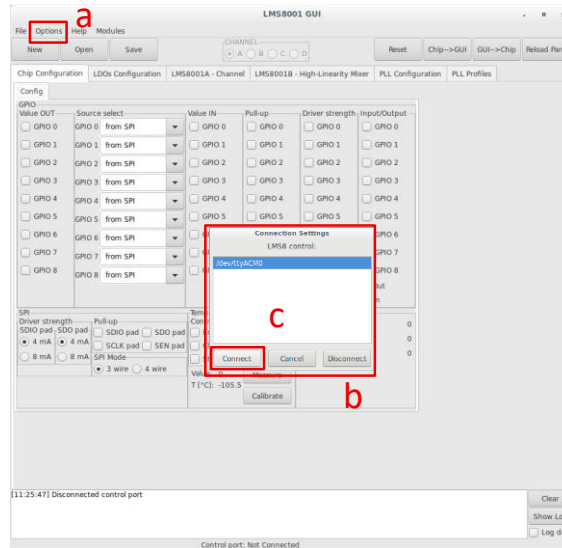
LMS8001 GUI

File Options Help Modules

a

New Open Save

CHANNEL
A B C D

Reset Chip-->GUI GUI-->Chip Reload Par

Chip Configuration LDOs Configuration LMS8001A - Channel LMS8001B - High-Linearity Mixer PLL Configuration PLL Profiles

Config

GPIO

Value OUT
GPIO 0
GPIO 1
GPIO 2
GPIO 3
GPIO 4
GPIO 5
GPIO 6
GPIO 7
GPIO 8

Source select
GPIO 0 from SPI
GPIO 1 from SPI
GPIO 2 from SPI
GPIO 3 from SPI
GPIO 4 from SPI
GPIO 5 from SPI
GPIO 6 from SPI
GPIO 7 from SPI
GPIO 8 from SPI

Value IN
GPIO 0
GPIO 1
GPIO 2
GPIO 3
GPIO 4
GPIO 5

Pull-up
GPIO 0
GPIO 1
GPIO 2
GPIO 3
GPIO 4
GPIO 5

Driver strength
GPIO 0
GPIO 1
GPIO 2
GPIO 3
GPIO 4
GPIO 5

Input/Output
GPIO 0
GPIO 1
GPIO 2
GPIO 3
GPIO 4
GPIO 5
GPIO 6
GPIO 7
GPIO 8

Connection Settings
LMS8 control:
/dev/ttyACM0

c

Connect Cancel Disconnect

b

SPI
Driver strength
SDIO pad SDO pad
4 mA 4 mA
8 mA 8 mA

Pull-up
SDIO pad SDO pad
SCLK pad SEN pad
SPI Mode
3 wire 4 wire

Tem
Con

Value 0
T (°C): -105.5

Calibrate

0
0
0

[11:25:47] Disconnected control port

Clear
Show Lo
Log d

Control port: Not Connected